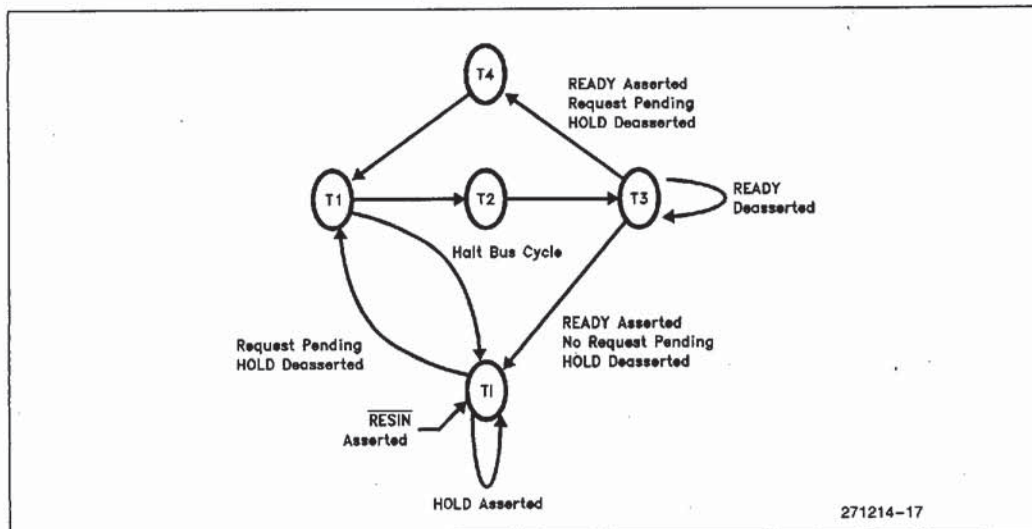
T4

READY Asserted
Request Pending
HOLD Deasserted

T1

T2

T3

READY
Deasserted

Halt Bus Cycle

Request Pending
HOLD Deasserted

READY Asserted
No Request Pending
HOLD Deasserted

TI

$\overline{\text{RESIN}}$
Asserted

HOLD Asserted

271214-17